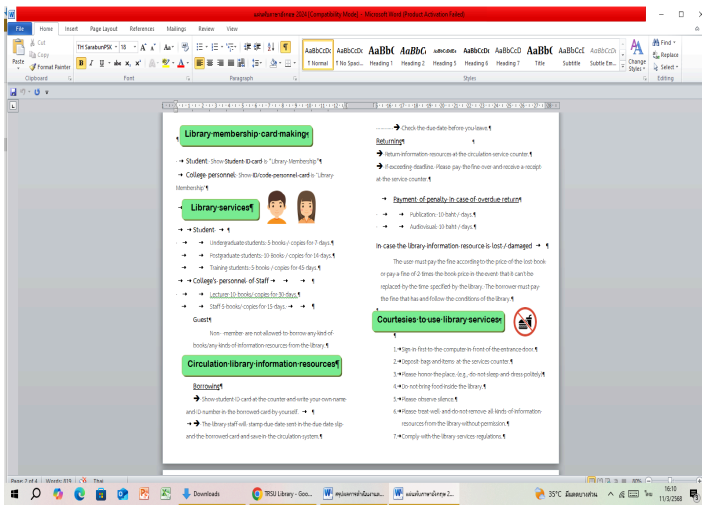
แผ่นพับ-สหลับ 2024 [Compatibility Mode] - Microsoft Word (Product Activation Failed)

File Home Insert Page Layout References Mailings Review View

Cut
Copy
Format Painter
Paste
Clipboard
TH SarabunPSK 18
Font
Paragraph
AaBbCcDc ¶ Normal
AaBbCcDc ¶ No Spaci...
AaBbC Heading 1
AaBbC Heading 2
AaBbCcDd Heading 5
AaBbCcDc Heading 6
AaBbCcD Heading 7
AaBbC Title
AaBbCcL Subtitle
AaBbCcDc Subtle Em...
Styles
Change Styles
Find
Replace
Select
Editing

Library membership card making

→ Student: Show Student ID card is "Library Membership"¶

→ College personnel: Show ID/code personnel card is "Library Membership"¶

Library services¶

→ → Student: → ¶

→ → Undergraduate students: 5 books / copies for 7 days.¶

→ → Postgraduate students: 10 Books / copies for 14 days.¶

→ → Training students: 5 books / copies for 45 days.¶

→ → College's personnel of Staff → → ¶

→ → Lecturer: 10 books/ copies for 30 days.¶

→ → Staff: 5 books/ copies for 15 days. → → ¶

Guest¶

Non- member are not allowed to borrow any kind of books/any kinds of information resources from the library.¶

Circulation library information resources¶

Borrowing¶

→ Show student ID card at the counter and write your own name and ID number in the borrowed card by yourself. → ¶

→ → The library staff will stamp due date sent in the due date slip and the borrowed card and save in the circulation system.¶

→ Check the due date before you leave.¶

Returning¶

→ Return information resources at the circulation service counter.¶

→ If exceeding deadline. Please pay the fine over and receive a receipt at the service counter.¶

→ Payment of penalty in case of overdue return¶

→ → Publication: 10 baht / days.¶

→ → Audiovisual: 10 baht / days.¶

In case the library information resource is lost / damaged → ¶

The user must pay the fine according to the price of the lost book or pay a fine of 2 times the book price in the event that it can't be replaced by the time specified by the library. The borrower must pay the fine that has and follow the conditions of the library.¶

Courtesies to use library services¶

1.→ Sign in first to the computer in front of the entrance door.¶
2.→ Deposit bag and items at the services counter.¶
3.→ Please honor the place. (e.g., do not sleep and dress politely)¶
4.→ Do not bring food inside the library.¶
5.→ Please observe silence.¶
6.→ Please treat well and do not remove all kinds of information resources from the library without permission.¶
7.→ Comply with the library services regulations.¶

Page: 2 of 4 Words: 519 Thai
80%
Downloads
TRSU Library - Goo...
สรุปผลการดำเนินงาน...
แผ่นพับ-สหลับ 2...
35°C มีแดดบางส่วน
16:10
11/3/2568